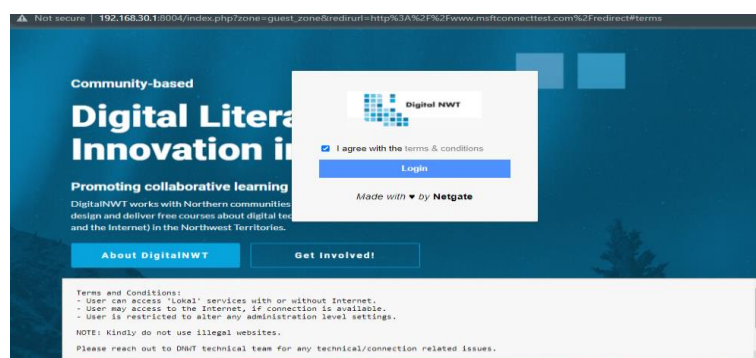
Not secure | 192.168.30.1:8004/index.php?zone=guest_zone&redirurl=http%3A%2F%2Fwww.msftconnecttest.com%2Fredirect#terms

Community-based

Digital Litera

Innovation i

Promoting collaborative learning

DigitalNWT works with Northern communities design and deliver free courses about digital te and the Internet) in the Northwest Territories.

About DigitalNWT

Get Involved!

Digital NWT

I agree with the terms & conditions

Login

Made with ♥ by Netgate

Terms and Conditions:
- User can access 'Lokal' services with or without Internet.
- User may access to the Internet, if connection is available.
- User is restricted to alter any administration level settings.

NOTE: Kindly do not use illegal websites.

Please reach out to DNWT technical team for any technical/connection related issues.